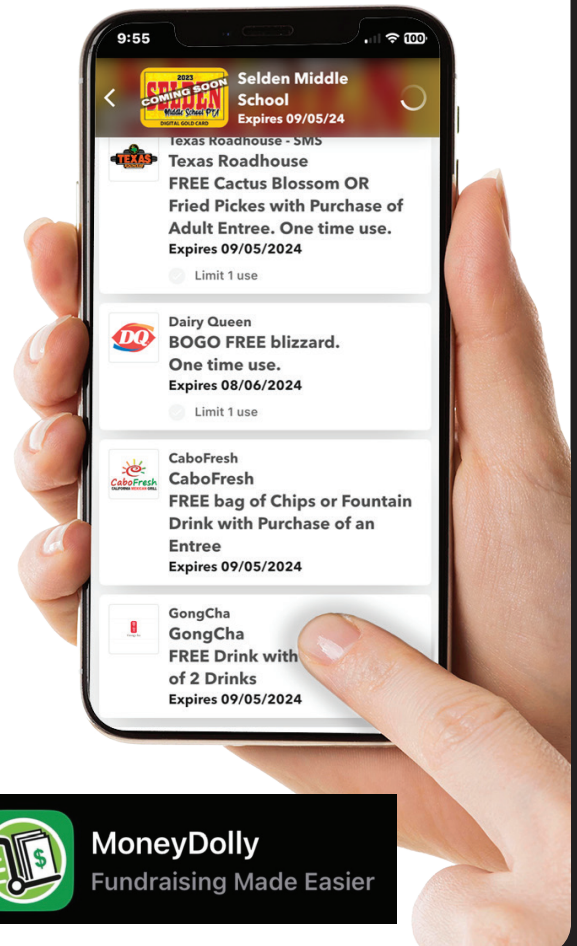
9:55

100

2023
COMING SOON
SELDEN
Middle School PTA
DIGITAL GOLD CARD

Selden Middle School
Expires 09/05/24

TEXAS ROADHOUSE

Texas Roadhouse - SMS
Texas Roadhouse
FREE Cactus Blossom OR Fried Pickes with Purchase of Adult Entree. One time use.
Expires 09/05/2024
Limit 1 use

DQ

Dairy Queen
BOGO FREE blizzard. One time use.
Expires 08/06/2024
Limit 1 use

CaboFresh

CaboFresh
CaboFresh
FREE bag of Chips or Fountain Drink with Purchase of an Entree
Expires 09/05/2024

GongCha
GongCha
FREE Drink with
of 2 Drinks
Expires 09/05/2024

MoneyDolly
Fundraising Made Easier